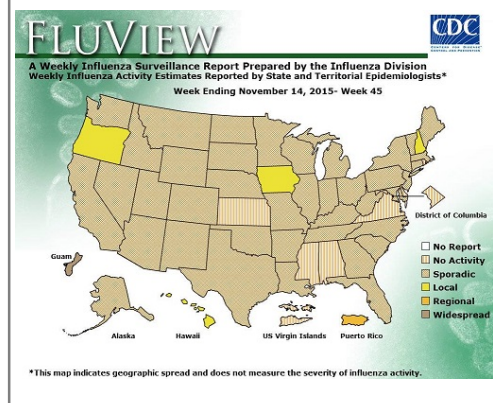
FLUVIEW

CDC
CENTERS FOR DISEASE CONTROL AND PREVENTION

A Weekly Influenza Surveillance Report Prepared by the Influenza Division
Weekly Influenza Activity Estimates Reported by State and Territorial Epidemiologists*

Week Ending November 14, 2015- Week 45

District of Columbia

Guam

Alaska

Hawaii

US Virgin Islands

Puerto Rico

No Report
No Activity
Sporadic
Local
Regional
Widespread

*This map indicates geographic spread and does not measure the severity of influenza activity.